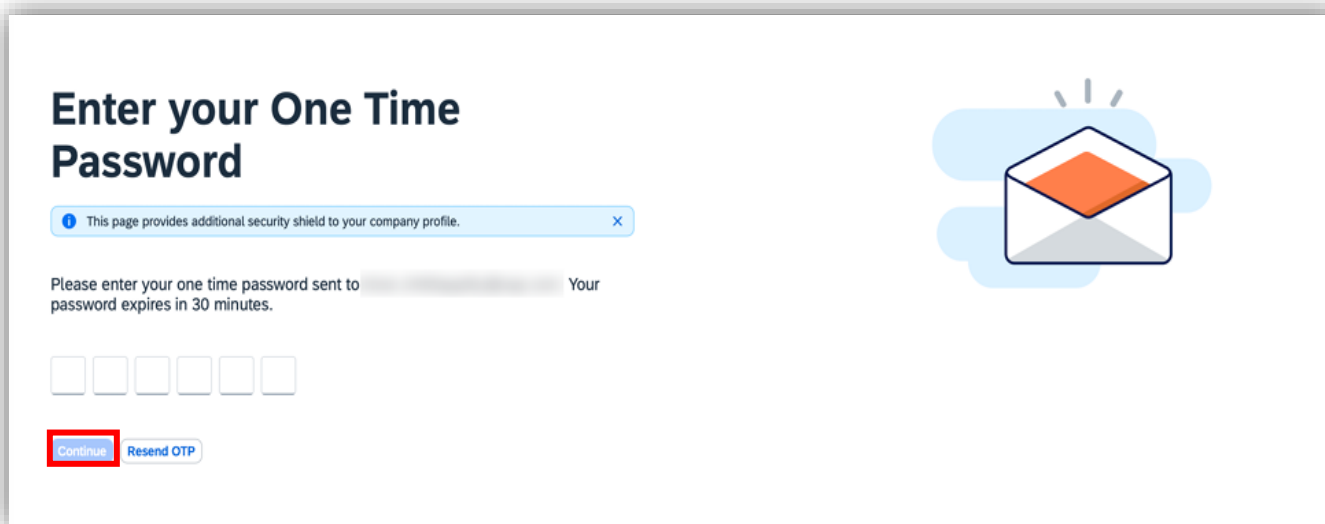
Enter your One Time Password

This page provides additional security shield to your company profile.

Please enter your one time password sent to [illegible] Your password expires in 30 minutes.

Continue Resend OTP